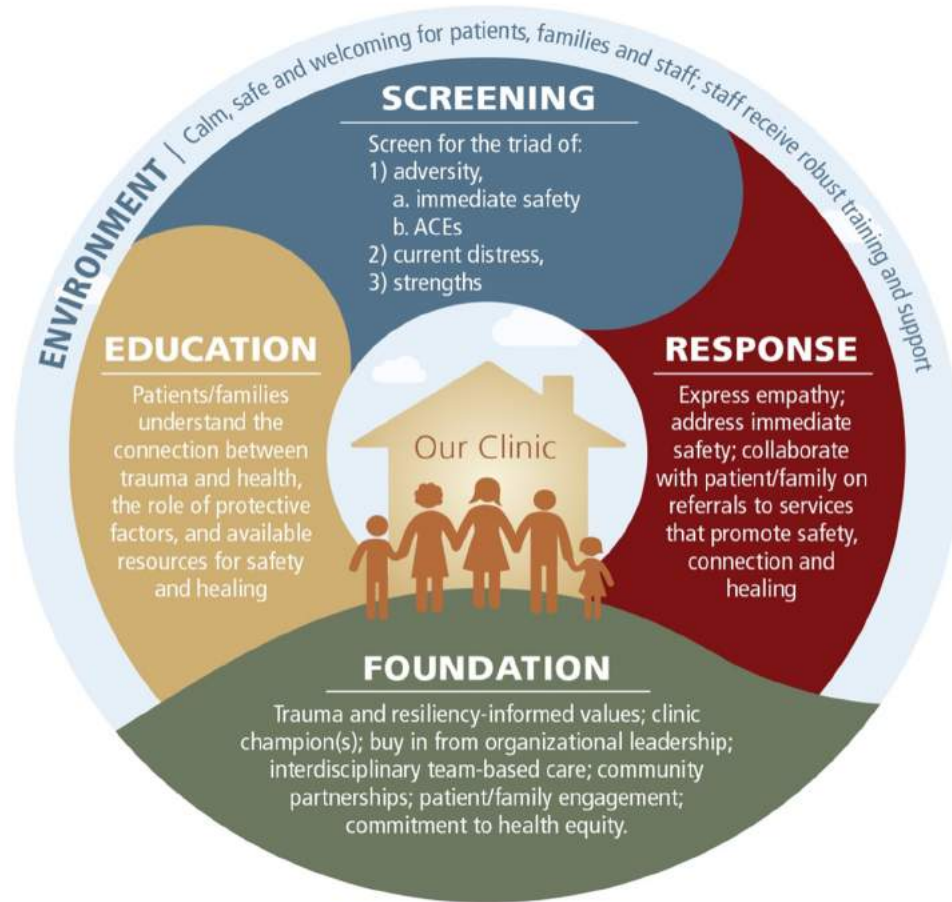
ENVIRONMENT | Calm, safe and welcoming for patients, families and staff; staff receive robust training and support

SCREENING

Screen for the triad of:
1) adversity,
a. immediate safety
b. ACEs
2) current distress,
3) strengths

EDUCATION

Patients/families understand the connection between trauma and health, the role of protective factors, and available resources for safety and healing

Our Clinic

RESPONSE

Express empathy; address immediate safety; collaborate with patient/family on referrals to services that promote safety, connection and healing

FOUNDATION

Trauma and resiliency-informed values; clinic champion(s); buy in from organizational leadership; interdisciplinary team-based care; community partnerships; patient/family engagement; commitment to health equity.